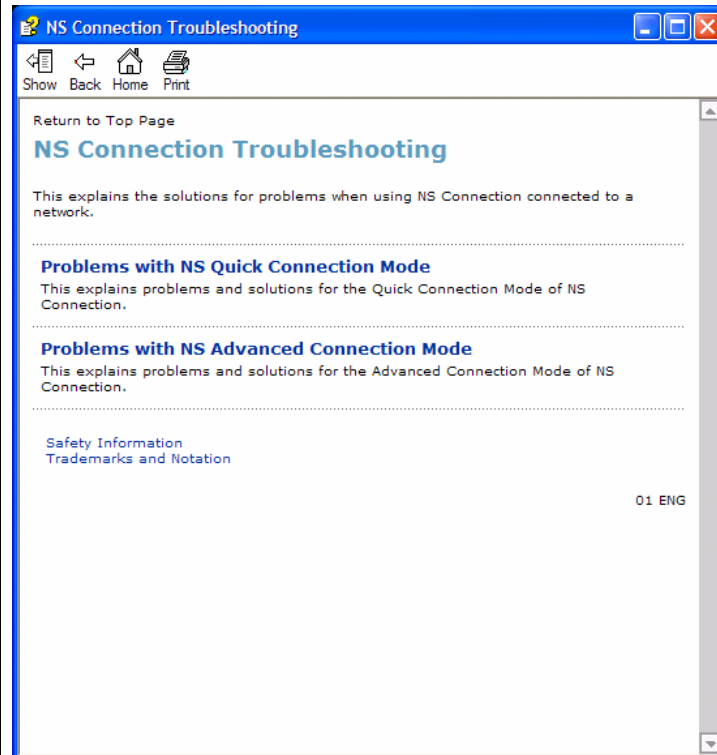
NS Connection Troubleshooting

Show Back Home Print

Return to Top Page

NS Connection Troubleshooting

This explains the solutions for problems when using NS Connection connected to a network.

Problems with NS Quick Connection Mode

This explains problems and solutions for the Quick Connection Mode of NS Connection.

Problems with NS Advanced Connection Mode

This explains problems and solutions for the Advanced Connection Mode of NS Connection.

Safety Information
Trademarks and Notation

01 ENG